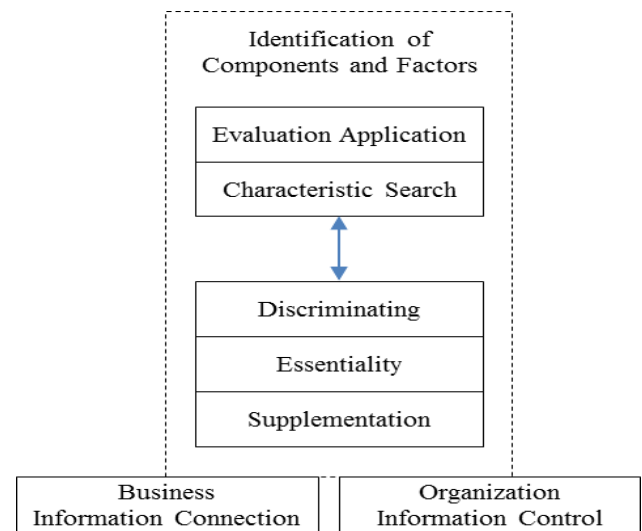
Identification of Components and Factors

Evaluation Application

Characteristic Search

Discriminating

Essentiality

Supplementation

Business Information Connection

Organization Information Control